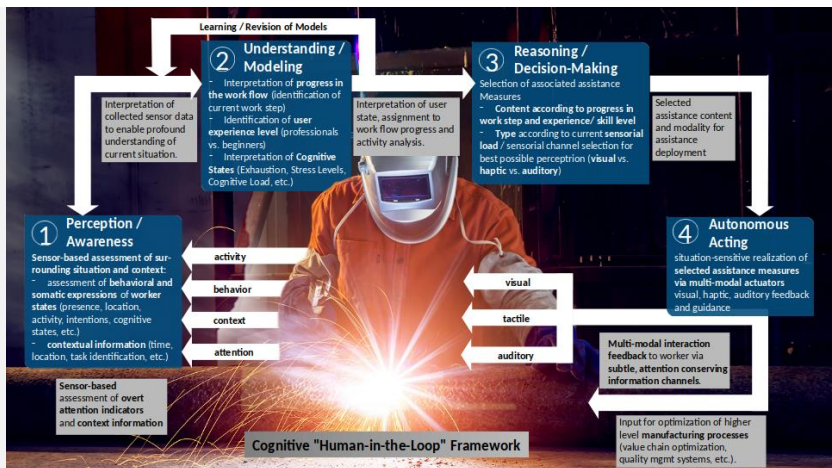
Learning / Revision of Models

② Understanding / Modeling

- Interpretation of progress in the work flow (identification of current work step)
- Identification of user experience level (professionals vs. beginners)
- Interpretation of Cognitive States (Exhaustion, Stress Levels, Cognitive Load, etc.)

Interpretation of collected sensor data to enable profound understanding of current situation.

Interpretation of user state, assignment to work flow progress and activity analysis.

③ Reasoning / Decision-Making

Selection of associated assistance Measures
- Content according to progress in work step and experience/ skill level
- Type according to current sensorial load / sensorial channel selection for best possible perceptrion (visual vs. haptic vs. auditory)

Selected assistance content and modality for assistance deployment

① Perception / Awareness

Sensor-based assessment of surrounding situation and context:
- assessment of behavioral and somatic expressions of worker states (presence, location, activity, intentions, cognitive states, etc.)
- contextual information (time, location, task identification, etc.)

activity
behavior
context
attention

Sensor-based assessment of overt attention indicators and context information

④ Autonomous Acting

situation-sensitive realization of selected assistance measures via multi-modal actuators visual, haptic, auditory feedback and guidance

visual
tactile
auditory

Multi-modal interaction feedback to worker via subtle, attention conserving information channels.

Input for optimization of higher level manufacturing processes (value chain optimization, quality mgmt systems, etc.).

Cognitive "Human-in-the-Loop" Framework